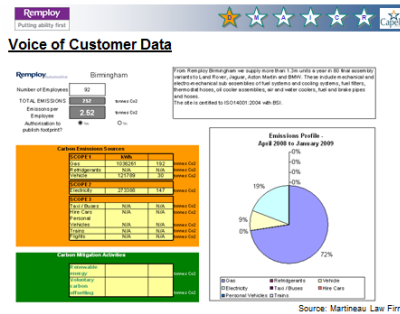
Remploy
Putting ability first

Voice of Customer Data

Remploy

Birmingham

Number of Employees 92

TOTAL EMISSIONS 252 tonnes Co2

Emissions per Employee 2.62 tonnes Co2

Authorisation to publish footprint? Yes No

From Remploy Birmingham we supply more than 1.3m units a year in 80 final assembly variants to Land Rover, Jaguar, Aston Martin and BMW. These include mechanical and electro-mechanical sub assemblies of fuel systems and cooling systems, fuel filters, thermostat hoses, oil cooler assemblies, air and water coolers, fuel and brake pipes and hoses.
The site is certified to ISO14001:2004 with BSI.

Carbon Emissions Sources

| SCOPE 1 | kWh | | |
|---|---|---|---|
| Gas | 1036261 | 192 | tonnes Co2 |
| Refridgerants | N/A | N/A | tonnes Co2 |
| Vehicle | 121789 | 30 | tonnes Co2 |
| SCOPE 2 | | | |
| Electricity | 273335 | 147 | tonnes Co2 |
| SCOPE 3 | | | |
| Taxi / Buses | N/A | N/A | tonnes Co2 |
| Hire Cars | N/A | N/A | tonnes Co2 |
| Personal Vehicles | N/A | N/A | tonnes Co2 |
| Trains | N/A | N/A | tonnes Co2 |
| Flights | N/A | N/A | tonnes Co2 |

Carbon Mitigation Activities

Renewable energy
Voluntary carbon offsetting

Emissions Profile - April 2008 to January 2009

19%
0%
9%
0%
72%

Gas Refridgerants Vehicle Electricity Taxi / Buses Hire Cars Personal Vehicles Trains

Source: Martineau Law Firm